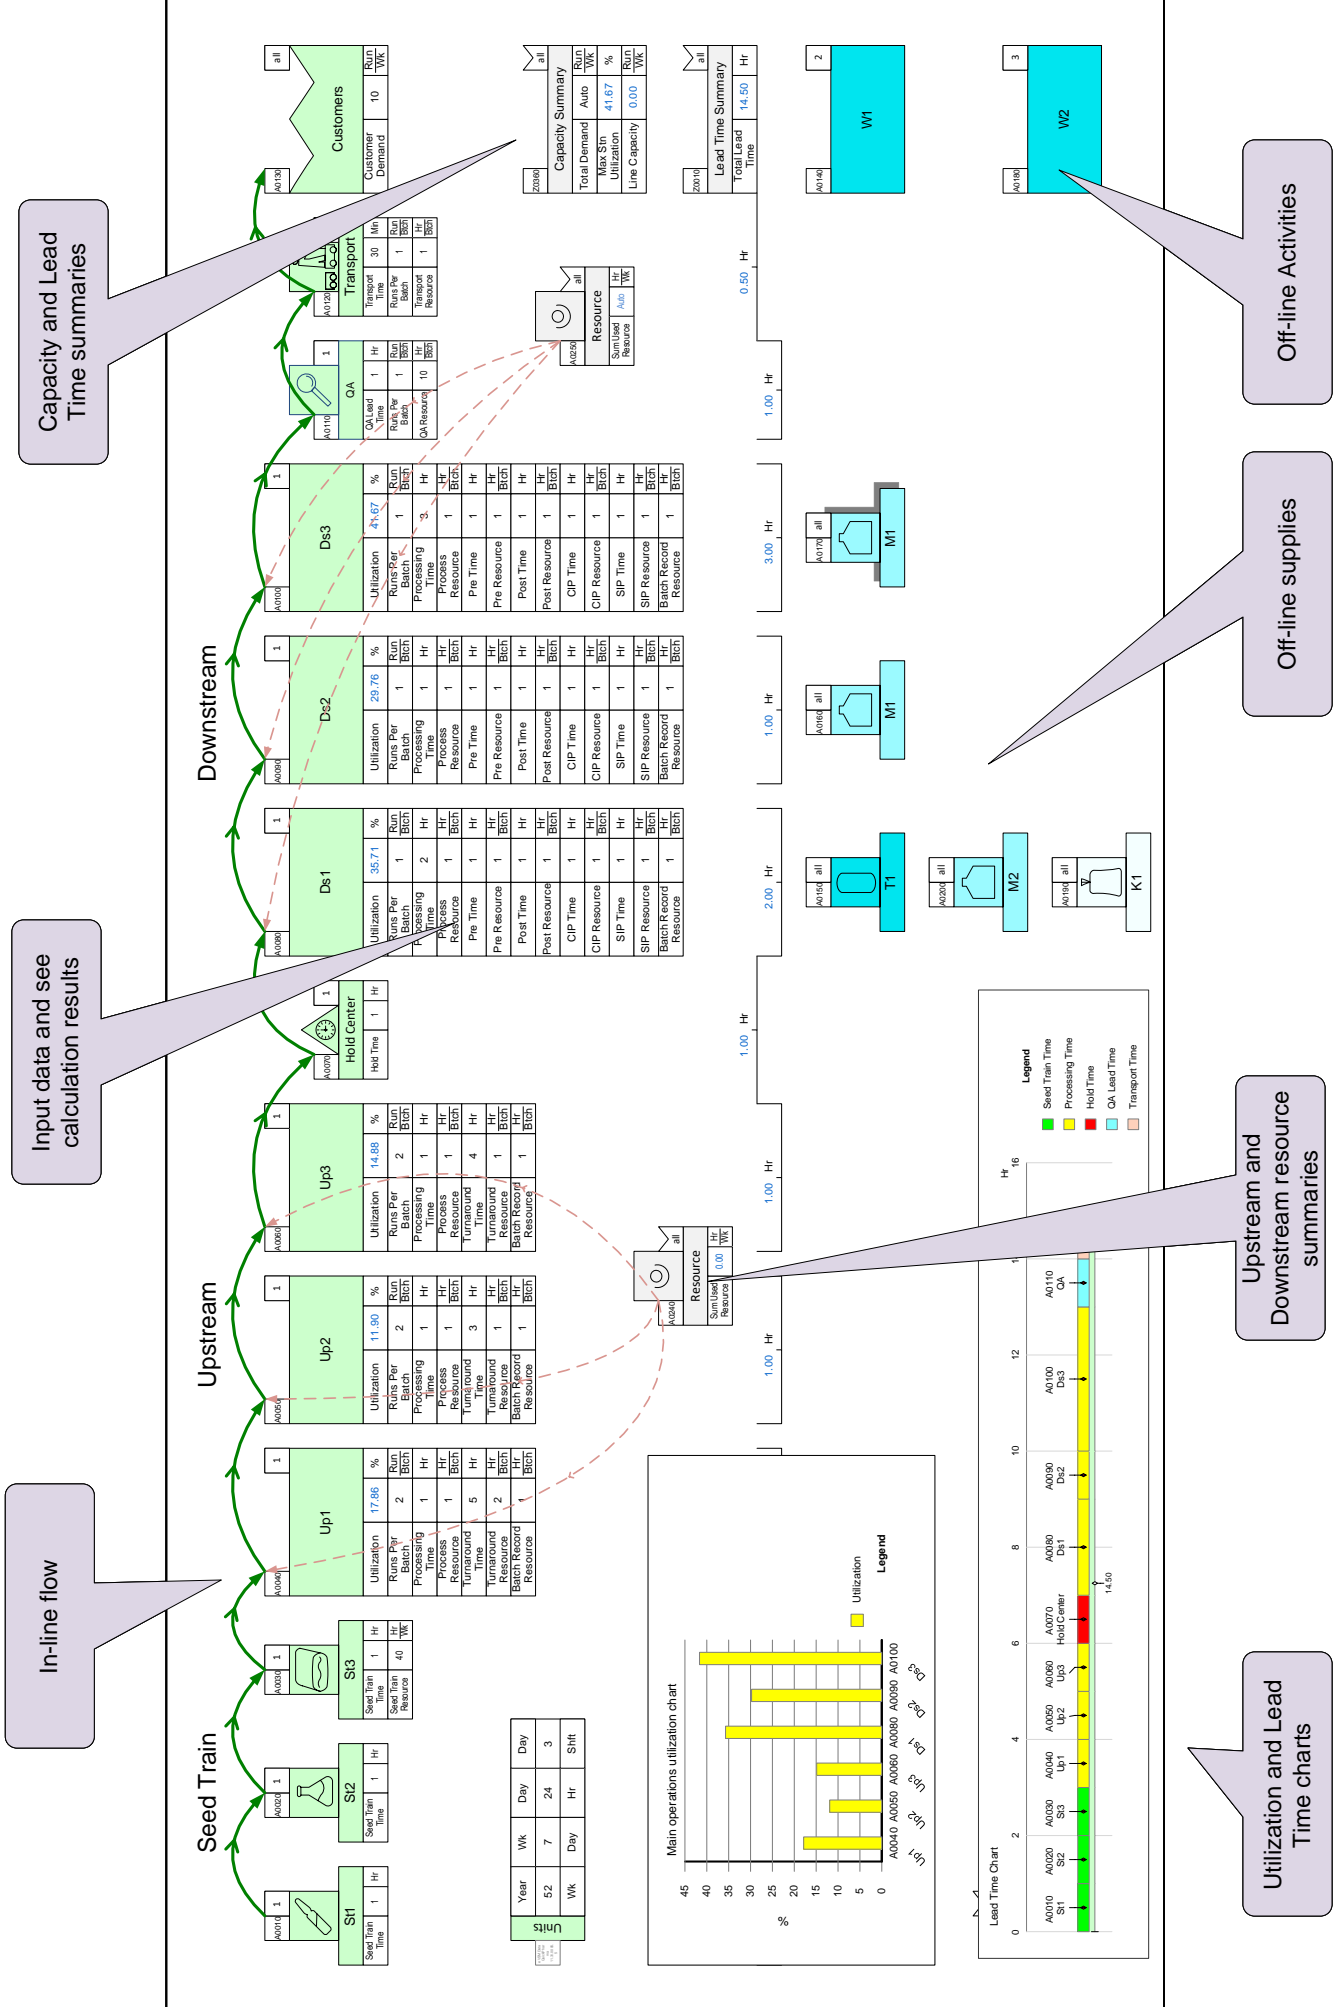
Capacity and Lead Time summaries

In-line flow

Input data and see calculation results

Off-line Activities

Off-line supplies

Upstream and Downstream resource summaries

Utilization and Lead Time charts

Seed Train

Upstream

Downstream

A0010 1
St1
Seed Train Time 1 Hr

A0020 1
St2
Seed Train Time 1 Hr

A0030 1
St3
Seed Train Time 1 Hr
Seed Train Resource 40 Hr Wk

A0040 1
Up1
Utilization 17.86 %
Runs Per Batch 2 Run Btch
Processing Time 1 Hr
Process Resource 1 Hr Btch
Turnaround Time 5 Hr
Turnaround Resource 2 Hr Btch
Batch Record Resource 1 Hr Btch

A0050 1
Up2
Utilization 11.90 %
Runs Per Batch 2 Run Btch
Processing Time 1 Hr
Process Resource 1 Hr Btch
Turnaround Time 3 Hr
Turnaround Resource 1 Hr Btch
Batch Record Resource 1 Hr Btch

A0060 1
Up3
Utilization 14.88 %
Runs Per Batch 2 Run Btch
Processing Time 1 Hr
Process Resource 1 Hr Btch
Turnaround Time 4 Hr
Turnaround Resource 1 Hr Btch
Batch Record Resource 1 Hr Btch

A0070 1
Hold Center
Hold Time 1 Hr

A0080 1
Ds1
Utilization 35.71 %
Runs Per Batch 1 Run Btch
Processing Time 2 Hr
Process Resource 1 Hr Btch
Pre Time 1 Hr
Pre Resource 1 Hr Btch
Post Time 1 Hr
Post Resource 1 Hr Btch
CIP Time 1 Hr
CIP Resource 1 Hr Btch
SIP Time 1 Hr
SIP Resource 1 Hr Btch
Batch Record Resource 1 Hr Btch

A0090 1
Ds2
Utilization 29.76 %
Runs Per Batch 1 Run Btch
Processing Time 1 Hr
Process Resource 1 Hr Btch
Pre Time 1 Hr
Pre Resource 1 Hr Btch
Post Time 1 Hr
Post Resource 1 Hr Btch
CIP Time 1 Hr
CIP Resource 1 Hr Btch
SIP Time 1 Hr
SIP Resource 1 Hr Btch
Batch Record Resource 1 Hr Btch

A0100 1
Ds3
Utilization 41.67 %
Runs Per Batch 1 Run Btch
Processing Time 3 Hr
Process Resource 1 Hr Btch
Pre Time 1 Hr
Pre Resource 1 Hr Btch
Post Time 1 Hr
Post Resource 1 Hr Btch
CIP Time 1 Hr
CIP Resource 1 Hr Btch
SIP Time 1 Hr
SIP Resource 1 Hr Btch
Batch Record Resource 1 Hr Btch

A0110 1
QA
QA Lead Time 1 Hr
Runs Per Batch 1 Run Btch
QA Resource 10 Hr Btch

A0120
Transport
Transport Time 30 Min
Runs Per Batch 1 Run Btch
Transport Resource 1 Hr Btch

A0130 all
Customers
Customer Demand 10 Run Wk

Z0080 all
Capacity Summary
Total Demand Auto Run Wk
Max Stn Utilization 41.67 %
Line Capacity 0.00 Run Wk

Z0010 all
Lead Time Summary
Total Lead Time 14.50 Hr

A0250 all
Resource
Sum Used Resource Auto Hr Wk

A0240 all
Resource
Sum Used Resource 0.00 Hr Wk

A0140 2 W1
A0180 3 W2
A0170 all M1
A0160 all M1
A0150 all T1
A0200 all M2
A0190 all K1

1.00 Hr
1.00 Hr
1.00 Hr
2.00 Hr
1.00 Hr
3.00 Hr
1.00 Hr
0.50 Hr

Units
| Year | Wk | Day | Day |
|---|---|---|---|
| 52 | 7 | 24 | 3 |
| Wk | Day | Hr | Shft |

Main operations utilization chart
%
45 40 35 30 25 20 15 10 5 0
A0040 Up1 A0050 Up2 A0060 Up3 A0080 Ds1 A0090 Ds2 A0100 Ds3
Legend
Utilization

Lead Time Chart
A0010 St1 A0020 St2 A0030 St3 A0040 Up1 A0050 Up2 A0060 Up3 A0070 Hold Center A0080 Ds1 A0090 Ds2 A0100 Ds3 A0110 QA
0 2 4 6 8 10 12 14 16 Hr
14.50
Legend
Seed Train Time
Processing Time
Hold Time
QA Lead Time
Transport Time